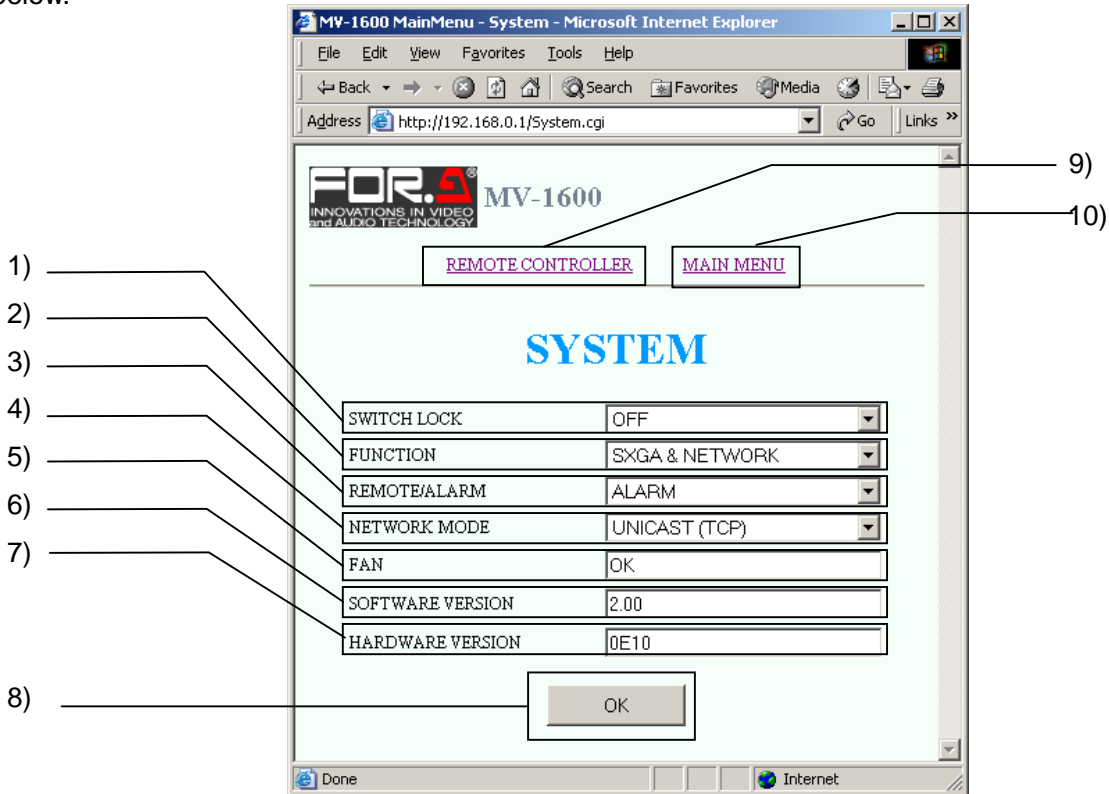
below.

MV-1600 MainMenu - System - Microsoft Internet Explorer

File Edit View Favorites Tools Help

Back Search Favorites Media

Address http://192.168.0.1/System.cgi Go Links »

FOR.A® INNOVATIONS IN VIDEO and AUDIO TECHNOLOGY MV-1600

9)

10)

REMOTE CONTROLLER MAIN MENU

SYSTEM

| | |
|---|---|
| SWITCH LOCK | OFF |
| FUNCTION | SXGA & NETWORK |
| REMOTE/ALARM | ALARM |
| NETWORK MODE | UNICAST (TCP) |
| FAN | OK |
| SOFTWARE VERSION | 2.00 |
| HARDWARE VERSION | 0E10 |

1)
2)
3)
4)
5)
6)
7)

8)

OK

Done Internet